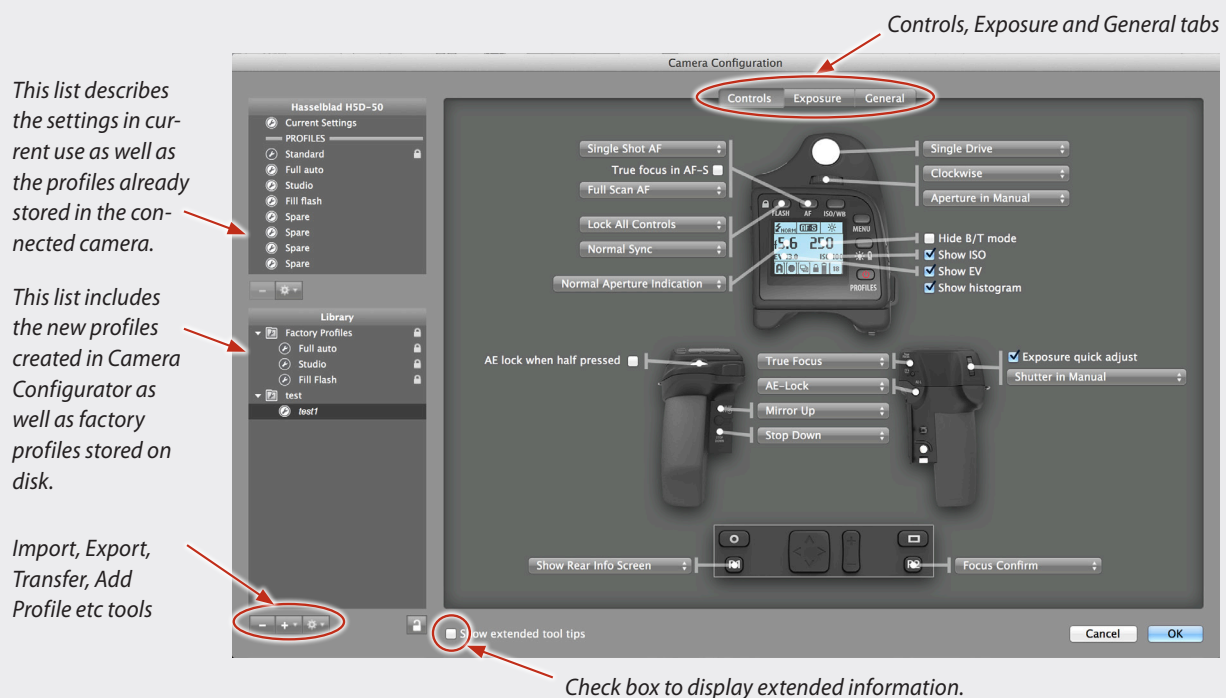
Controls, Exposure and General tabs

This list describes the settings in current use as well as the profiles already stored in the connected camera.

This list includes the new profiles created in Camera Configurator as well as factory profiles stored on disk.

Import, Export, Transfer, Add Profile etc tools

Camera Configuration

Hasselblad H5D-50
Current Settings
PROFILES
Standard
Full auto
Studio
Fill flash
Spare
Spare
Spare
Spare

Library
Factory Profiles
Full auto
Studio
Fill Flash
test
test1

Controls Exposure General

Single Shot AF
True focus in AF-S
Full Scan AF
Lock All Controls
Normal Sync
Normal Aperture Indication

Single Drive
Clockwise
Aperture in Manual
Hide B/T mode
Show ISO
Show EV
Show histogram

FLASH AF ISO/WB MENU PROFILES

AE lock when half pressed
True Focus
AE-Lock
Mirror Up
Stop Down
Exposure quick adjust
Shutter in Manual

Show Rear Info Screen
Focus Confirm

Show extended tool tips

Cancel OK

Check box to display extended information.